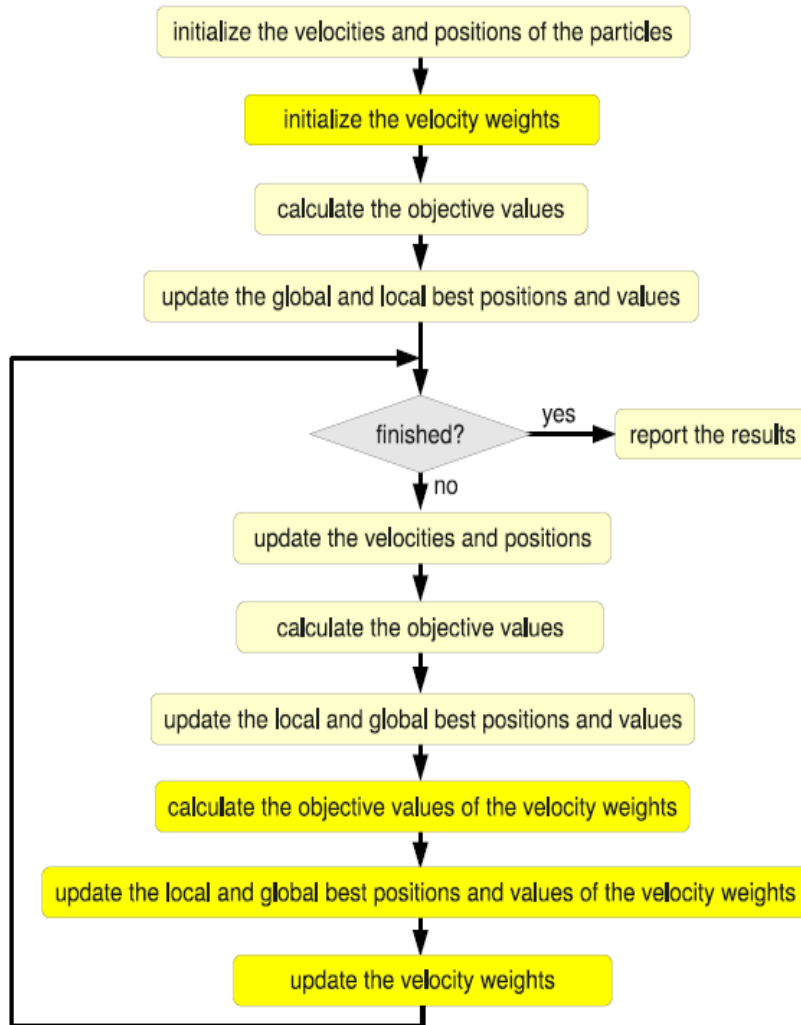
initialize the velocities and positions of the particles

initialize the velocity weights

calculate the objective values

update the global and local best positions and values

finished?

yes

report the results

no

update the velocities and positions

calculate the objective values

update the local and global best positions and values

calculate the objective values of the velocity weights

update the local and global best positions and values of the velocity weights

update the velocity weights